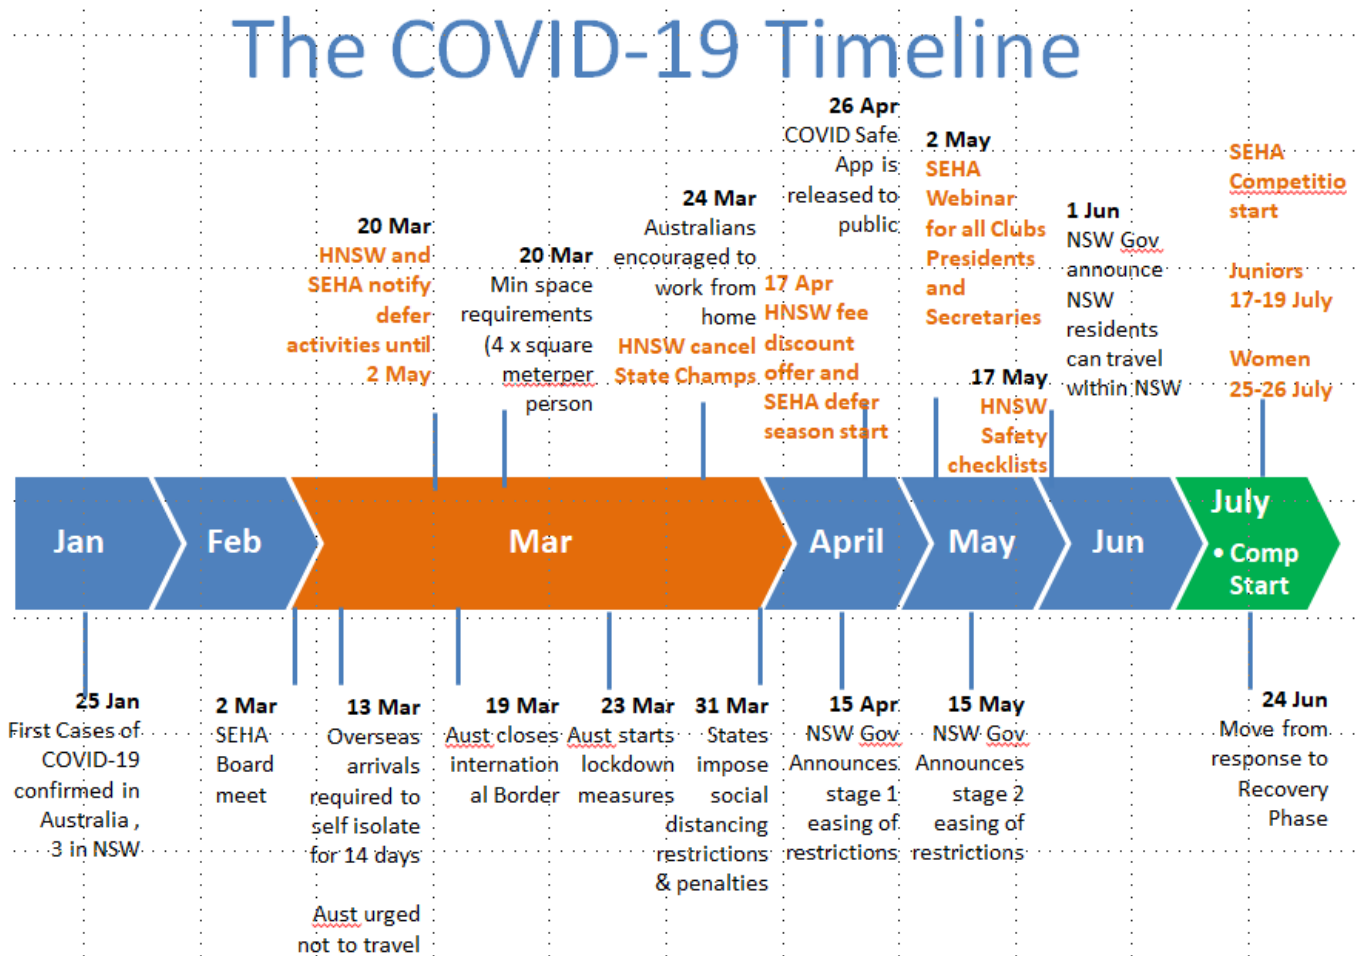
The COVID-19 Timeline

20 Mar
HNSW and SEHA notify defer activities until 2 May

20 Mar
Min space requirements (4 x square meterper person

24 Mar
Australians encouraged to work from home
HNSW cancel State Champs

26 Apr
COVID Safe App is released to public

17 Apr
HNSW fee discount offer and SEHA defer season start

2 May
SEHA Webinar for all Clubs Presidents and Secretaries

17 May
HNSW Safety checklists

1 Jun
NSW Gov announce NSW residents can travel within NSW

SEHA Competitio start

Juniors 17-19 July

Women 25-26 July

Jan
Feb
Mar
April
May
Jun
July
• Comp Start

25 Jan
First Cases of COVID-19 confirmed in Australia , 3 in NSW

2 Mar
SEHA Board meet

13 Mar
Overseas arrivals required to self isolate for 14 days

Aust urged not to travel

19 Mar
Aust closes international Border

23 Mar
Aust starts lockdown measures

31 Mar
States impose social distancing restrictions & penalties

15 Apr
NSW Gov Announces stage 1 easing of restrictions

15 May
NSW Gov Announces stage 2 easing of restrictions

24 Jun
Move from response to Recovery Phase